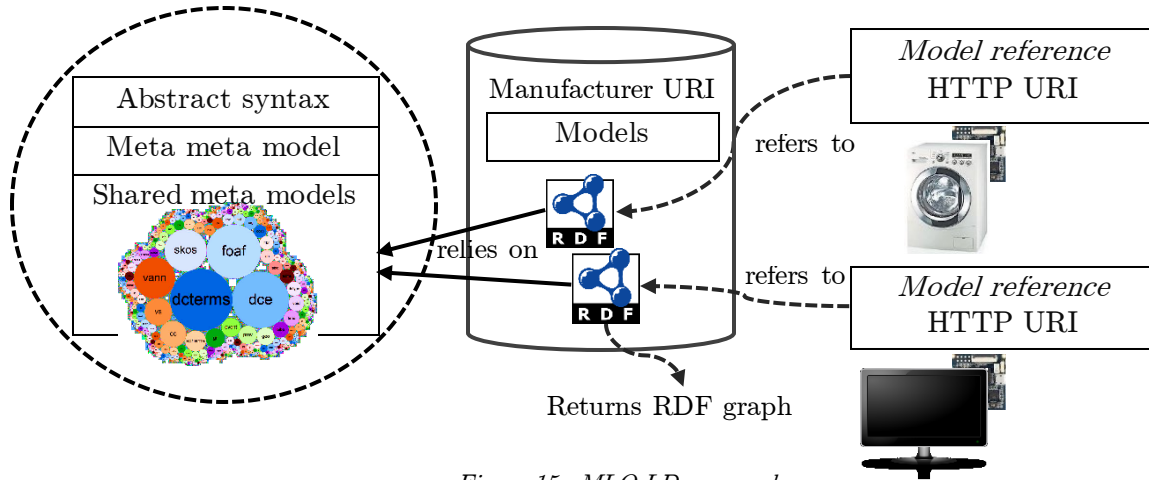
Abstract syntax

Meta meta model

Shared meta models

skos

foaf

vann

dcterms

dce

vs

cc

Manufacturer URI

Models

RDF

RDF

relies on

refers to

refers to

*Model reference*
HTTP URI

*Model reference*
HTTP URI

Returns RDF graph

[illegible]